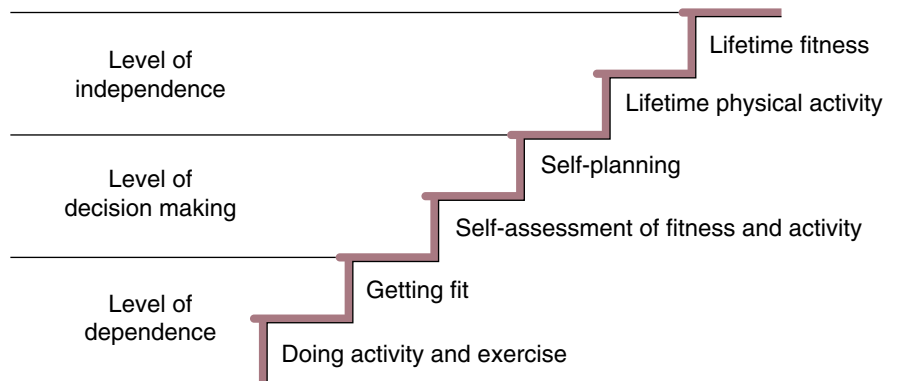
Level of independence

Lifetime fitness

Lifetime physical activity

Level of decision making

Self-planning

Self-assessment of fitness and activity

Level of dependence

Getting fit

Doing activity and exercise